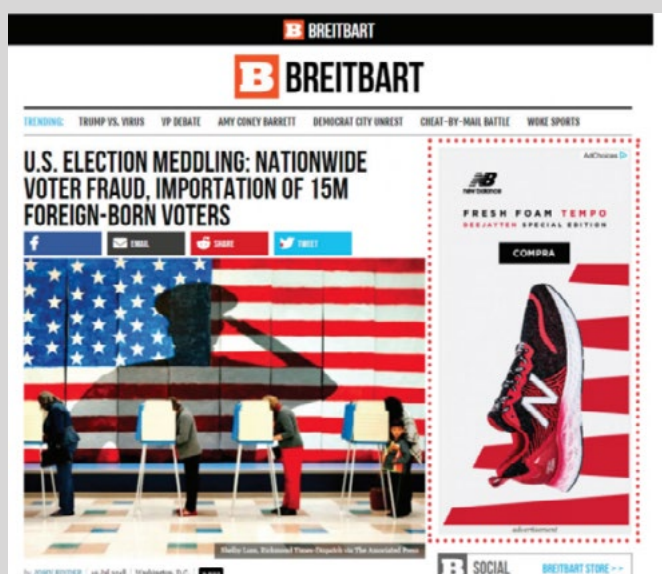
B BREITBART

B BREITBART

TRENDING: TRUMP VS. VIRUS VP DEBATE AMY CONEY BARRETT DEMOCRAT CITY UNREST CHEAT-BY-MAIL BATTLE WOKE SPORTS

U.S. ELECTION MEDDLING: NATIONWIDE VOTER FRAUD, IMPORTATION OF 15M FOREIGN-BORN VOTERS

EMAIL SHARE TWEET

Shelby Lum, Richmond Times-Dispatch via The Associated Press

by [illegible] | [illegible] | Washington, D.C. | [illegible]

AdChoices

new balance

FRESH FOAM TEMPO

DEEJAYTEN SPECIAL EDITION

COMPRA

advertisement

B SOCIAL

BREITBART STORE >>